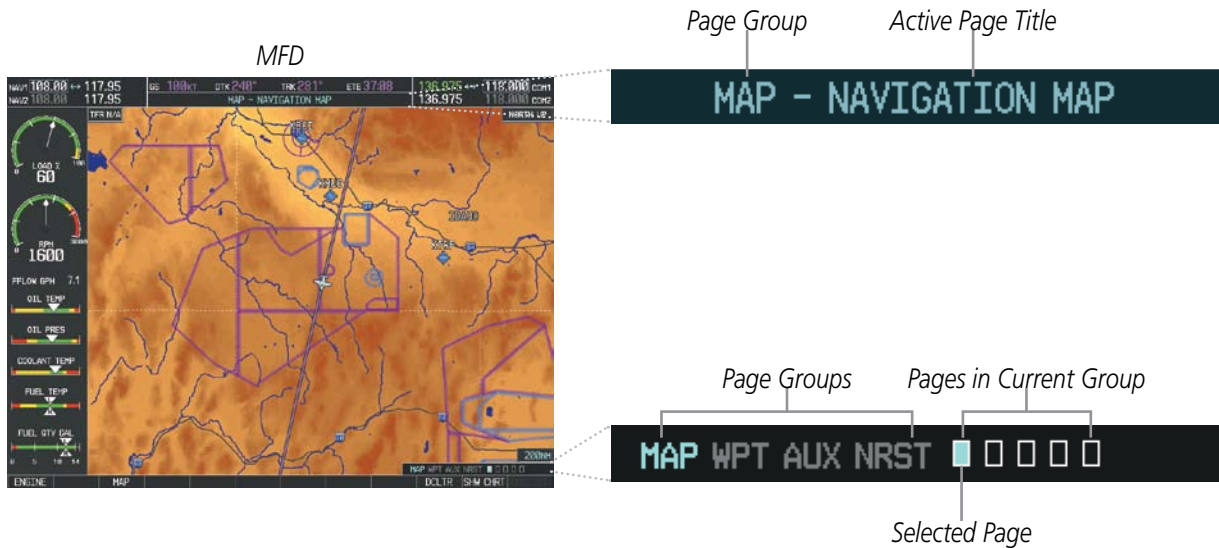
MFD

NAV1 108.00 ↔ 117.95
NAV2 108.00 117.95
GS 100KT DTK 240° TRK 281° ETE 37:08
MAP - NAVIGATION MAP
136.975 ↔ 118.000 COM1
136.975 118.000 COM2
TFR N/A
NORTH UP

LOAD % 60
RPM 1600
FFLOW GPH 7.1
OIL TEMP
OIL PRES
COOLANT TEMP
FUEL TEMP
FUEL QTY GAL
0 5 10 14

200NM
MAP WPT AUX NRST

ENGINE MAP DCLTR SHW CHRT

Page Group
Active Page Title
MAP - NAVIGATION MAP

Page Groups
Pages in Current Group
MAP WPT AUX NRST
Selected Page